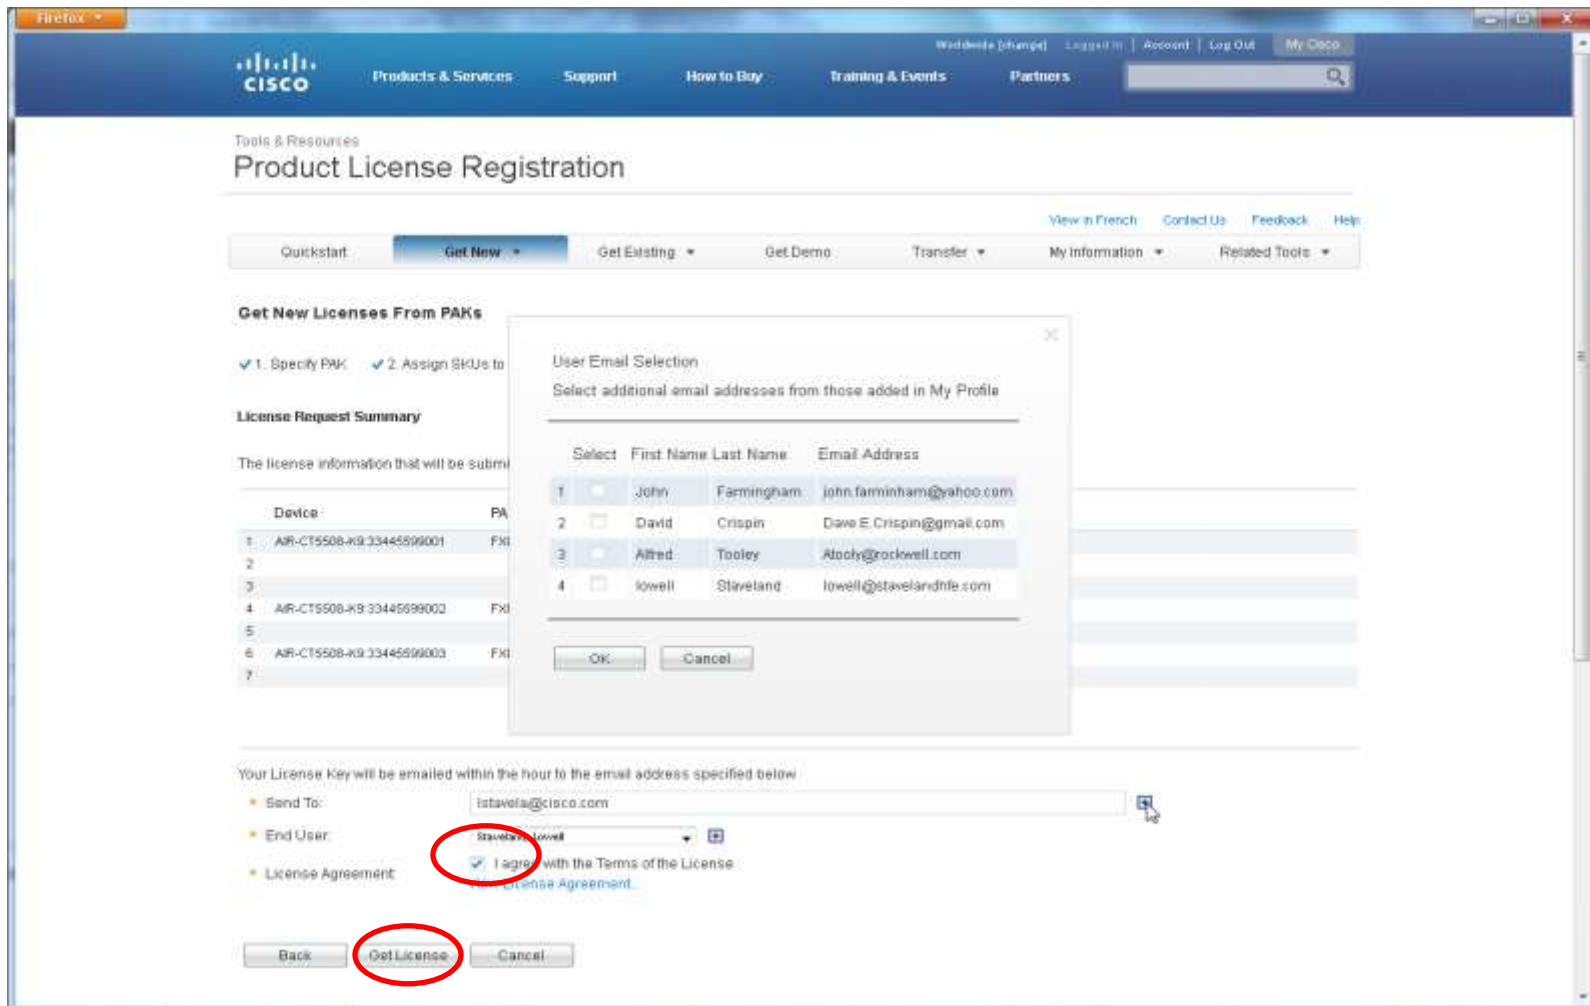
Firefox

Worldwide [change] Logged In | Account | Log Out My Cisco

cisco

Products & Services Support How to Buy Training & Events Partners

Tools & Resources

Product License Registration

View in French Contact Us Feedback Help

Quickstart Get New Get Existing Get Demo Transfer My Information Related Tools

Get New Licenses From PAKs

1. Specify PAK 2. Assign SKUs to

License Request Summary

The license information that will be submi

| | Device | PA |
|---|---|---|
| 1 | AIR-CT5508-K9:33445599001 | FX |
| 2 | | |
| 3 | | |
| 4 | AIR-CT5508-K9:33445599002 | FX |
| 5 | | |
| 6 | AIR-CT5508-K9:33445599003 | FX |
| 7 | | |

User Email Selection

Select additional email addresses from those added in My Profile

| | Select | First Name | Last Name | Email Address |
|---|---|---|---|---|
| 1 | | John | Farmingham | john.farminham@yahoo.com |
| 2 | | David | Crispin | Dave.E.Crispin@gmail.com |
| 3 | | Alfred | Tooley | Atooly@rockwell.com |
| 4 | | lowell | Staveland | lowell@stavelandhfe.com |

OK Cancel

Your License Key will be emailed within the hour to the email address specified below

* Send To: lstavela@cisco.com

* End User: Staveland, lowell

* License Agreement: I agree with the Terms of the License

View License Agreement

Back Get License Cancel